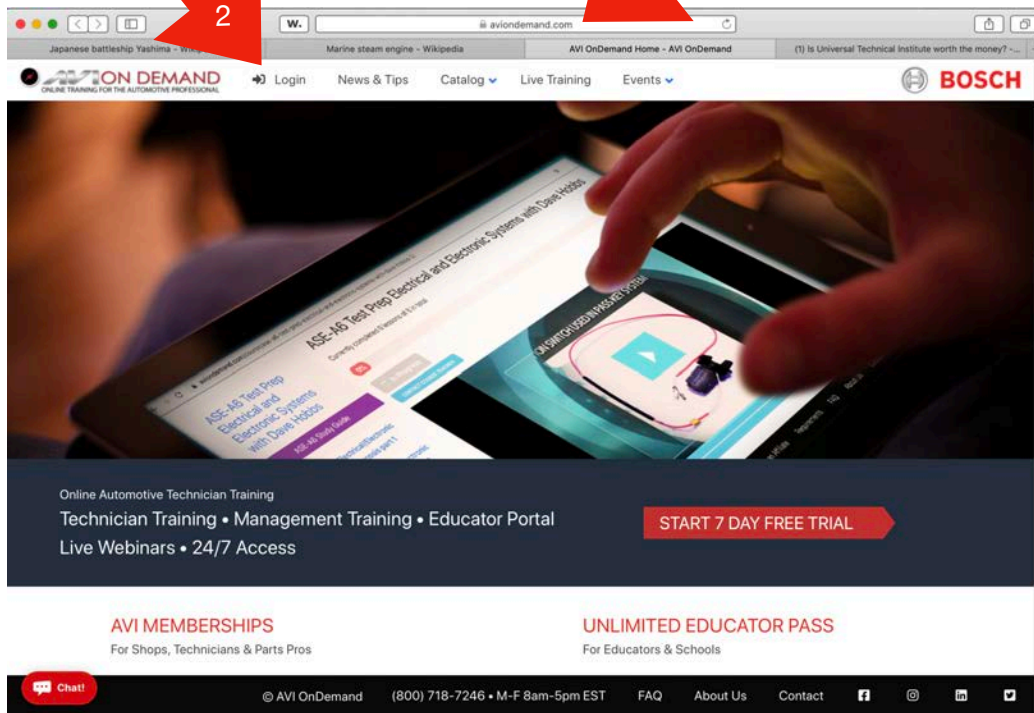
2

W.

aviondemand.com

Japanese battleship Yashima - Wiki

Marine steam engine - Wikipedia

AVI OnDemand Home - AVI OnDemand

(1) Is Universal Technical Institute worth the money? -...

AVI ON DEMAND
ONLINE TRAINING FOR THE AUTOMOTIVE PROFESSIONAL

Login

News & Tips

Catalog

Live Training

Events

BOSCH

ASE-A6 Test Prep Electrical and Electronic Systems with Dave Hobbs

ASE-A6 Test Prep Electrical and Electronic Systems with Dave Hobbs

ASE A6 Study Guide

Online Automotive Technician Training

Technician Training • Management Training • Educator Portal

Live Webinars • 24/7 Access

START 7 DAY FREE TRIAL

AVI MEMBERSHIPS

For Shops, Technicians & Parts Pros

UNLIMITED EDUCATOR PASS

For Educators & Schools

Chat!

© AVI OnDemand

(800) 718-7246 • M-F 8am-5pm EST

FAQ

About Us

Contact